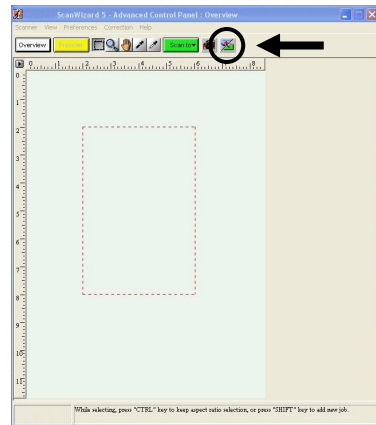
ScanWizard 5 - Advanced Control Panel : Overview

Scanner View Preferences Correction Help

Overview Preview Scan to

0 1 2 3 4 5 6 7 8

0 1 2 3 4 5 6 7 8 9 10 11

While selecting, press "CTRL" key to keep aspect ratio selection, or press "SHIFT" key to add new job.